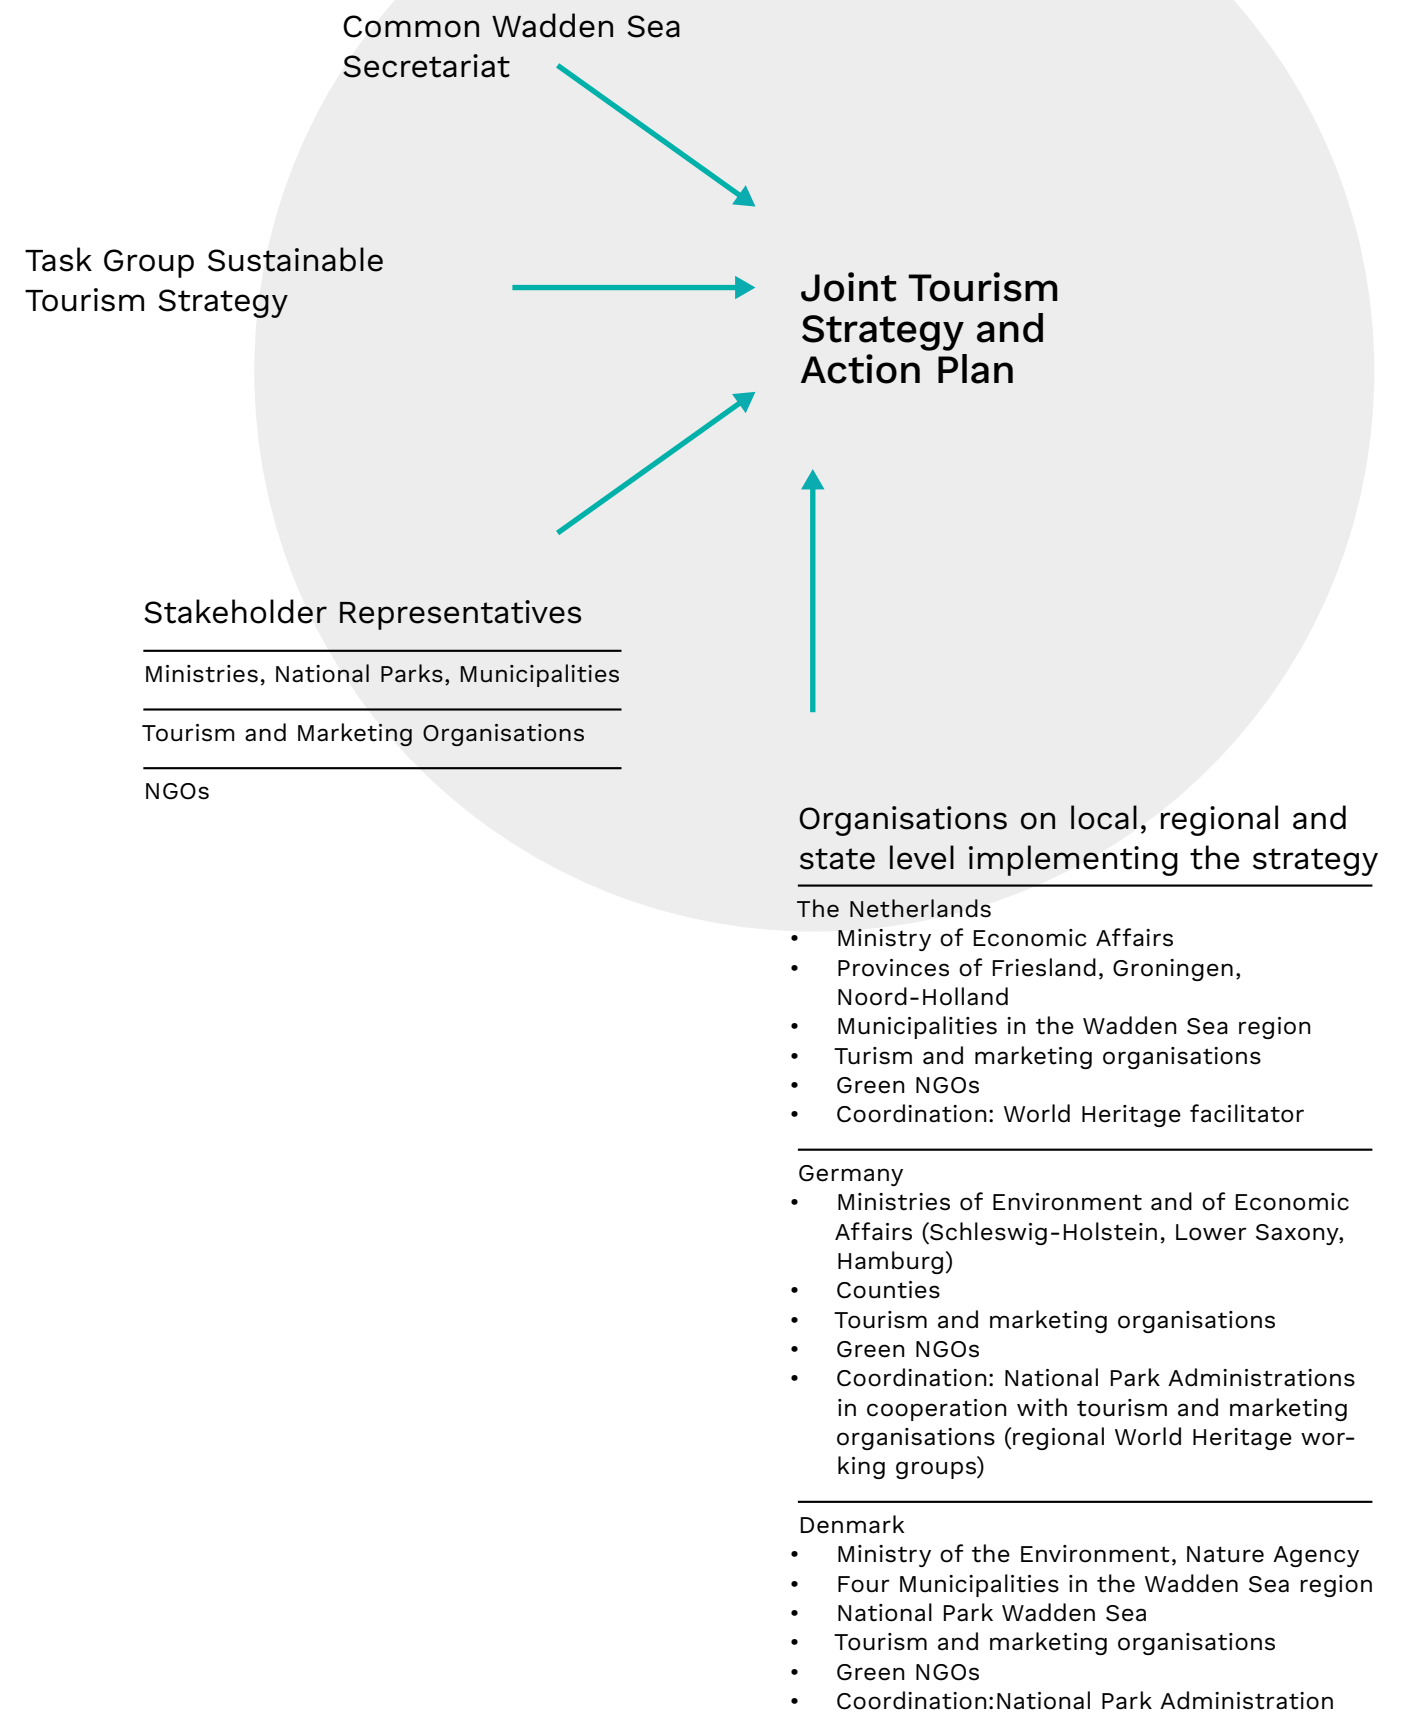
Common Wadden Sea Secretariat

Task Group Sustainable Tourism Strategy

Joint Tourism Strategy and Action Plan

Stakeholder Representatives

Ministries, National Parks, Municipalities

Tourism and Marketing Organisations

NGOs

Organisations on local, regional and state level implementing the strategy

The Netherlands
• Ministry of Economic Affairs
• Provinces of Friesland, Groningen, Noord-Holland
• Municipalities in the Wadden Sea region
• Turism and marketing organisations
• Green NGOs
• Coordination: World Heritage facilitator

Germany
• Ministries of Environment and of Economic Affairs (Schleswig-Holstein, Lower Saxony, Hamburg)
• Counties
• Tourism and marketing organisations
• Green NGOs
• Coordination: National Park Administrations in cooperation with tourism and marketing organisations (regional World Heritage working groups)

Denmark
• Ministry of the Environment, Nature Agency
• Four Municipalities in the Wadden Sea region
• National Park Wadden Sea
• Tourism and marketing organisations
• Green NGOs
• Coordination:National Park Administration